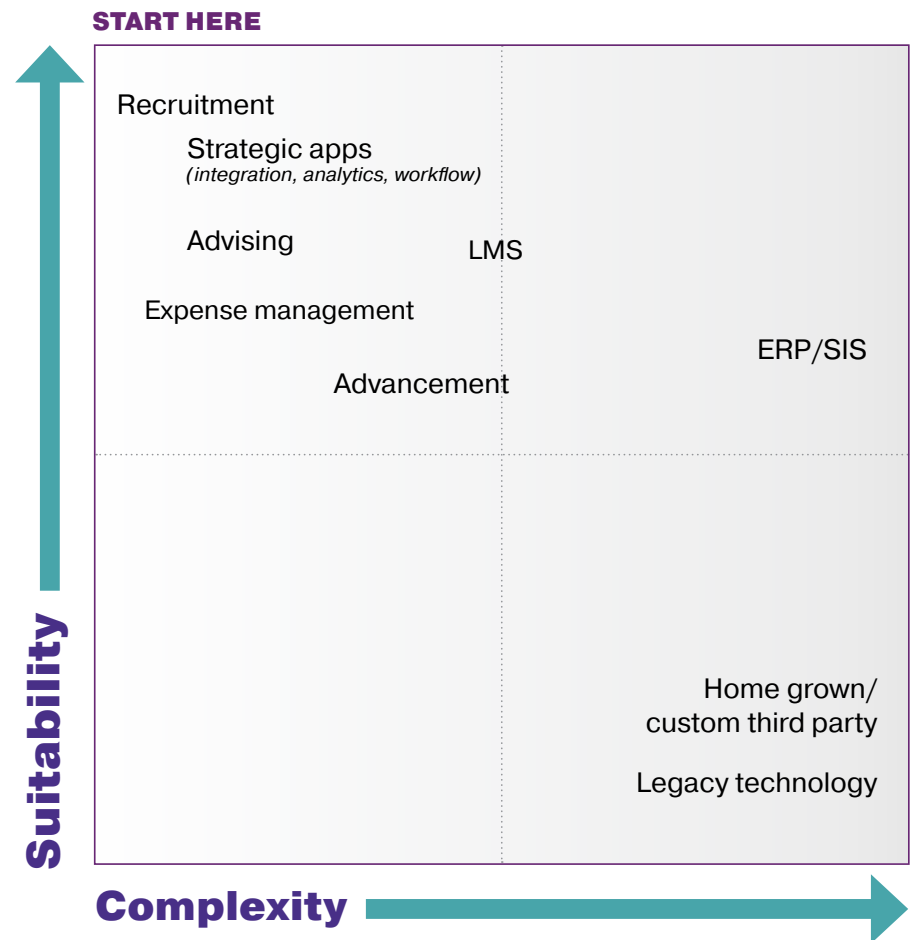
START HERE

Recruitment

Strategic apps
(integration, analytics, workflow)

Advising

LMS

Expense management

ERP/SIS

Advancement

Home grown/
custom third party

Legacy technology

Suitability

Complexity